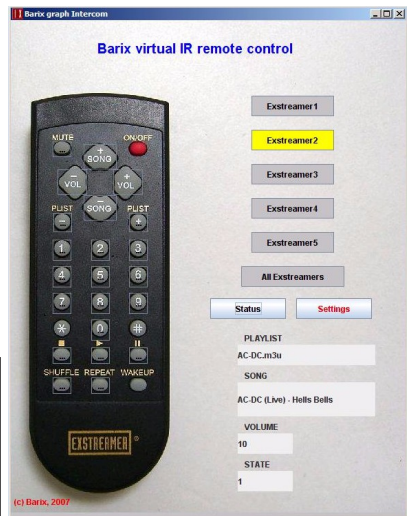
Barix graph Intercom

Barix virtual IR remote control

MUTE
ON/OFF
+
SONG
−
VOL
+
VOL
PLIST
−
SONG
PLIST
+
1
2
3
4
5
6
7
8
9
*
0
#
SHUFFLE
REPEAT
WAKEUP
EXSTREAMER

Exstreamer1
Exstreamer2
Exstreamer3
Exstreamer4
Exstreamer5
All Exstreamers
Status
Settings

PLAYLIST
AC-DC.m3u
SONG
AC-DC (Live) - Hells Bells
VOLUME
10
STATE
1

(c) Barix, 2007